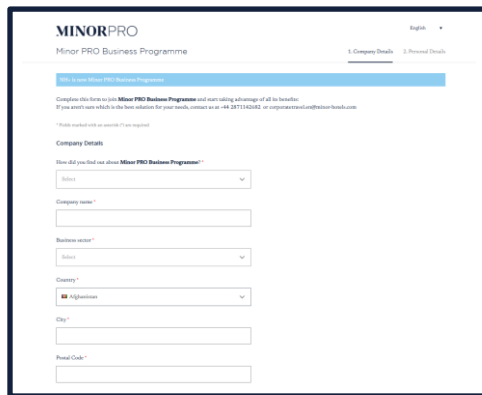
MINORPRO

English

Minor PRO Business Programme

1. Company Details

2. Personal Details

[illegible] to new Minor PRO Business Programme

Complete this form to join Minor PRO Business Programme and start taking advantage of all its benefits. If you aren't sure which is the best solution for your needs, contact us at +44 2873342682 or corporatetravel.en@minor-hotels.com

* Fields marked with an asterisk (*) are required

Company Details

How did you find out about Minor PRO Business Programme? *

Select

Company name *

Business sector *

Select

Country *

Afghanistan

City *

Postal Code *